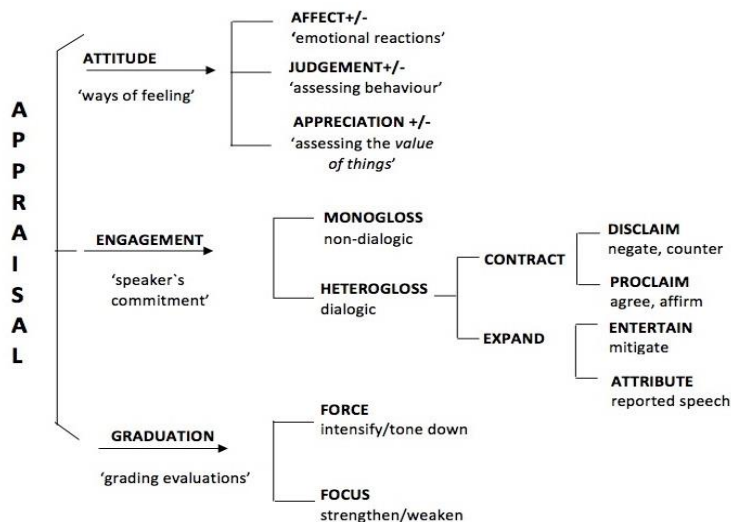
A
P
P
R
A
I
S
A
L

ATTITUDE
'ways of feeling'

AFFECT+/-
'emotional reactions'

JUDGEMENT+/-
'assessing behaviour'

APPRECIATION +/-
'assessing the value of things'

ENGAGEMENT
'speaker`s commitment'

MONOGLOSS
non-dialogic

HETEROGLOSS
dialogic

CONTRACT

DISCLAIM
negate, counter

PROCLAIM
agree, affirm

EXPAND

ENTERTAIN
mitigate

ATTRIBUTE
reported speech

GRADUATION
'grading evaluations'

FORCE
intensify/tone down

FOCUS
strengthen/weaken